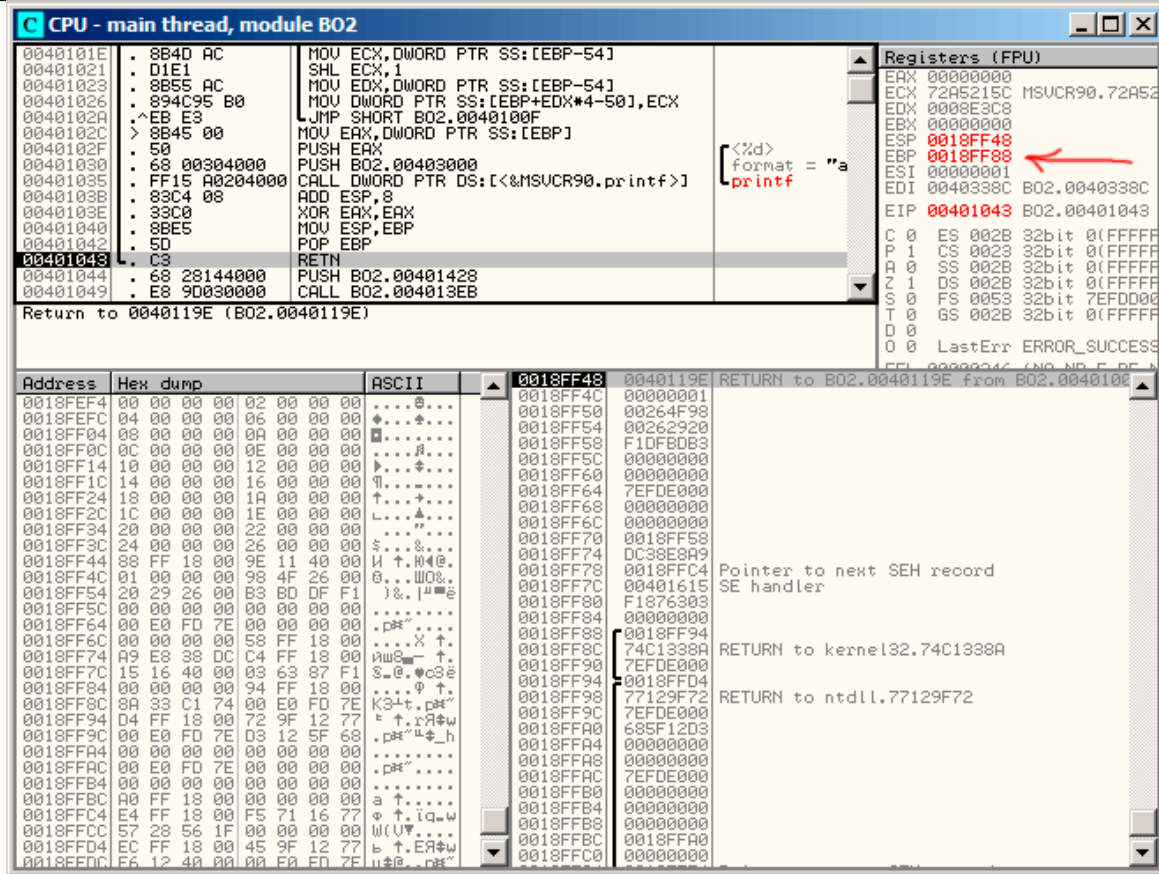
CPU - main thread, module BO2

| | | |
|---|---|---|
| 0040101E | . 8B4D AC | MOV ECX,DWORD PTR SS:[EBP-54] |
| 00401021 | . D1E1 | SHL ECX,1 |
| 00401023 | . 8B55 AC | MOV EDX,DWORD PTR SS:[EBP-54] |
| 00401026 | . 894C95 B0 | MOV DWORD PTR SS:[EBP+EDX*4-50],ECX |
| 0040102A | .^EB E3 | JMP SHORT BO2.0040100F |
| 0040102C | > 8B45 00 | MOV EAX,DWORD PTR SS:[EBP] |
| 0040102F | . 50 | PUSH EAX |
| 00401030 | . 68 00304000 | PUSH BO2.00403000 |
| 00401035 | . FF15 A0204000 | CALL DWORD PTR DS:[<&MSVCR90.printf>] |
| 0040103B | . 83C4 08 | ADD ESP,8 |
| 0040103E | . 33C0 | XOR EAX,EAX |
| 00401040 | . 8BE5 | MOV ESP,EBP |
| 00401042 | . 5D | POP EBP |
| 00401043 | . C3 | RETN |
| 00401044 | . 68 28144000 | PUSH BO2.00401428 |
| 00401049 | . E8 9D030000 | CALL BO2.004013EB |

<%d>
format = "a
printf

Return to 0040119E (BO2.0040119E)

Registers (FPU)
EAX 00000000
ECX 72A5215C MSVCR90.72A52
EDX 0008E3C8
EBX 00000000
ESP 0018FF48
EBP 0018FF88
ESI 00000001
EDI 0040338C BO2.0040338C

EIP 00401043 BO2.00401043

C 0 ES 002B 32bit 0(FFFFF
P 1 CS 0023 32bit 0(FFFFF
A 0 SS 002B 32bit 0(FFFFF
Z 1 DS 002B 32bit 0(FFFFF
S 0 FS 0053 32bit 7EFDD00
T 0 GS 002B 32bit 0(FFFFF
D 0
O 0 LastErr ERROR_SUCCESS

| Address | Hex dump | ASCII |
|---|---|---|
| 0018FEF4 | 00 00 00 00 02 00 00 00 | ....@... |
| 0018FEFC | 04 00 00 00 06 00 00 00 | ♦...♠... |
| 0018FF04 | 08 00 00 00 0A 00 00 00 | ◘....... |
| 0018FF0C | 0C 00 00 00 0E 00 00 00 | ....♫... |
| 0018FF14 | 10 00 00 00 12 00 00 00 | ►...↕... |
| 0018FF1C | 14 00 00 00 16 00 00 00 | ¶...▬... |
| 0018FF24 | 18 00 00 00 1A 00 00 00 | ↑...→... |
| 0018FF2C | 1C 00 00 00 1E 00 00 00 | ∟...▲... |
| 0018FF34 | 20 00 00 00 22 00 00 00 | ...."... |
| 0018FF3C | 24 00 00 00 26 00 00 00 | $...&... |
| 0018FF44 | 88 FF 18 00 9E 11 40 00 | И ↑.Ж◄@. |
| 0018FF4C | 01 00 00 00 98 4F 26 00 | ☺...ШO&. |
| 0018FF54 | 20 29 26 00 B3 BD DF F1 | )&.│╜▀ё |
| 0018FF5C | 00 00 00 00 00 00 00 00 | ........ |
| 0018FF64 | 00 E0 FD 7E 00 00 00 00 | .рЭ~.... |
| 0018FF6C | 00 00 00 00 58 FF 18 00 | ....X ↑. |
| 0018FF74 | A9 E8 38 DC C4 FF 18 00 | йш8▄─ ↑. |
| 0018FF7C | 15 16 40 00 03 63 87 F1 | §▬@.♥cЗё |
| 0018FF84 | 00 00 00 00 94 FF 18 00 | ....Ф ↑. |
| 0018FF8C | 8A 33 C1 74 00 E0 FD 7E | К3┴t.рЭ~ |
| 0018FF94 | D4 FF 18 00 72 9F 12 77 | ╘ ↑.rЯ↕w |
| 0018FF9C | 00 E0 FD 7E D3 12 5F 68 | .рЭ~╙↕_h |
| 0018FFA4 | 00 00 00 00 00 00 00 00 | ........ |
| 0018FFAC | 00 E0 FD 7E 00 00 00 00 | .рЭ~.... |
| 0018FFB4 | 00 00 00 00 00 00 00 00 | ........ |
| 0018FFBC | A0 FF 18 00 00 00 00 00 | а ↑..... |
| 0018FFC4 | E4 FF 18 00 F5 71 16 77 | ф ↑.їq▬w |
| 0018FFCC | 57 28 56 1F 00 00 00 00 | W(V▼.... |
| 0018FFD4 | EC FF 18 00 45 9F 12 77 | ь ↑.EЯ↕w |
| 0018FFDC | E6 12 40 00 00 E0 FD 7E | ц↕@..рЭ~ |

0018FF48 0040119E RETURN to BO2.0040119E from BO2.0040100
0018FF4C 00000001
0018FF50 00264F98
0018FF54 00262920
0018FF58 F1DFBDB3
0018FF5C 00000000
0018FF60 00000000
0018FF64 7EFDE000
0018FF68 00000000
0018FF6C 00000000
0018FF70 0018FF58
0018FF74 DC38E8A9
0018FF78 0018FFC4 Pointer to next SEH record
0018FF7C 00401615 SE handler
0018FF80 F1876303
0018FF84 00000000
0018FF88 0018FF94
0018FF8C 74C1338A RETURN to kernel32.74C1338A
0018FF90 7EFDE000
0018FF94 0018FFD4
0018FF98 77129F72 RETURN to ntdll.77129F72
0018FF9C 7EFDE000
0018FFA0 685F12D3
0018FFA4 00000000
0018FFA8 00000000
0018FFAC 7EFDE000
0018FFB0 00000000
0018FFB4 00000000
0018FFB8 00000000
0018FFBC 0018FFA0
0018FFC0 00000000